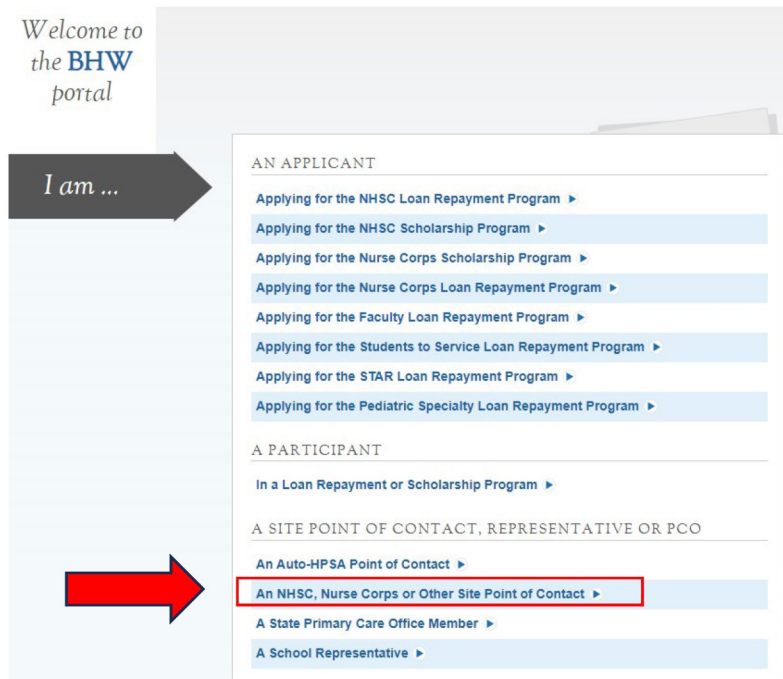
Welcome to the BHW portal

I am ...

AN APPLICANT

Applying for the NHSC Loan Repayment Program ▸

Applying for the NHSC Scholarship Program ▸

Applying for the Nurse Corps Scholarship Program ▸

Applying for the Nurse Corps Loan Repayment Program ▸

Applying for the Faculty Loan Repayment Program ▸

Applying for the Students to Service Loan Repayment Program ▸

Applying for the STAR Loan Repayment Program ▸

Applying for the Pediatric Specialty Loan Repayment Program ▸

A PARTICIPANT

In a Loan Repayment or Scholarship Program ▸

A SITE POINT OF CONTACT, REPRESENTATIVE OR PCO

An Auto-HPSA Point of Contact ▸

An NHSC, Nurse Corps or Other Site Point of Contact ▸

A State Primary Care Office Member ▸

A School Representative ▸